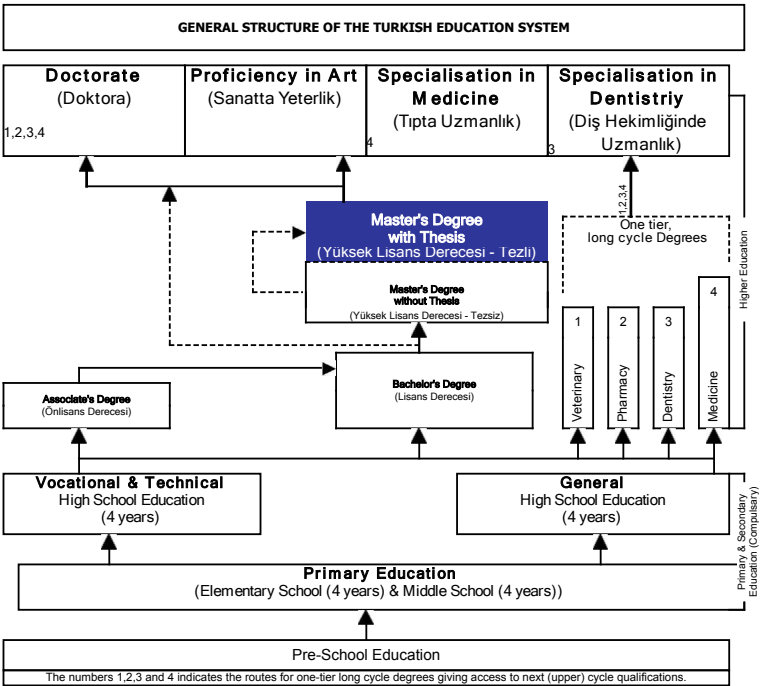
GENERAL STRUCTURE OF THE TURKISH EDUCATION SYSTEM

Doctorate
(Doktora)
1,2,3,4

Proficiency in Art
(Sanatta Yeterlik)

Specialisation in Medicine
(Tıpta Uzmanlık)
4

Specialisation in Dentistriy
(Diş Hekimliğinde Uzmanlık)
3

1,2,3,4

Master's Degree with Thesis
(Yüksek Lisans Derecesi - Tezli)

Master's Degree without Thesis
(Yüksek Lisans Derecesi - Tezsiz)

One tier, long cycle Degrees

Higher Education

1 Veterinary
2 Pharmacy
3 Dentistry
4 Medicine

Associate's Degree
(Önlisans Derecesi)

Bachelor's Degree
(Lisans Derecesi)

Vocational & Technical
High School Education
(4 years)

General
High School Education
(4 years)

Primary & Secondary Education (Compulsary)

Primary Education
(Elementary School (4 years) & Middle School (4 years))

Pre-School Education

The numbers 1,2,3 and 4 indicates the routes for one-tier long cycle degrees giving access to next (upper) cycle qualifications.